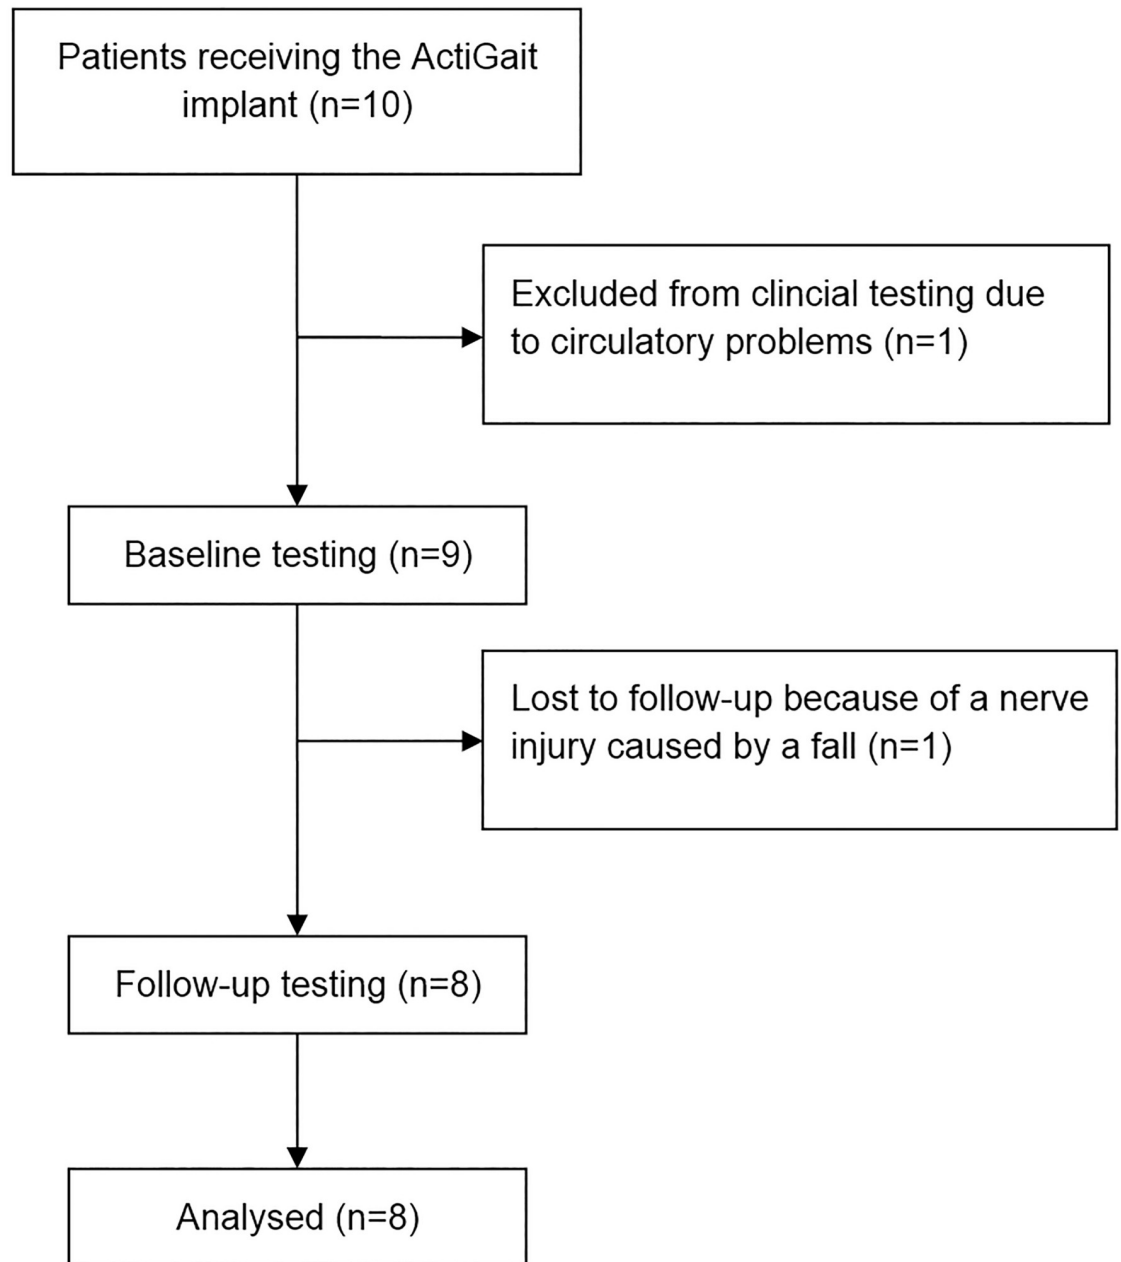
Patients receiving the ActiGait implant (n=10)

Excluded from clincial testing due to circulatory problems (n=1)

Baseline testing (n=9)

Lost to follow-up because of a nerve injury caused by a fall (n=1)

Follow-up testing (n=8)

Analysed (n=8)